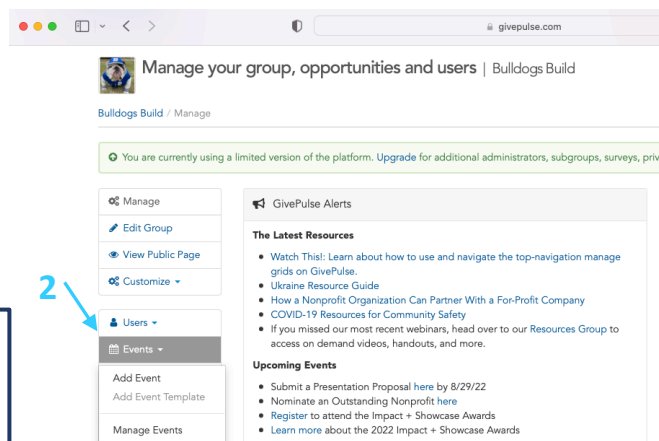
givepulse.com

Manage your group, opportunities and users | Bulldogs Build

Bulldogs Build / Manage

You are currently using a limited version of the platform. Upgrade for additional administrators, subgroups, surveys, priv

Manage
Edit Group
View Public Page
Customize

2

Users
Events

Add Event
Add Event Template
Manage Events

GivePulse Alerts

The Latest Resources

- Watch This!: Learn about how to use and navigate the top-navigation manage grids on GivePulse.
- Ukraine Resource Guide
- How a Nonprofit Organization Can Partner With a For-Profit Company
- COVID-19 Resources for Community Safety
- If you missed our most recent webinars, head over to our Resources Group to access on demand videos, handouts, and more.

Upcoming Events

- Submit a Presentation Proposal here by 8/29/22
- Nominate an Outstanding Nonprofit here
- Register to attend the Impact + Showcase Awards
- Learn more about the 2022 Impact + Showcase Awards